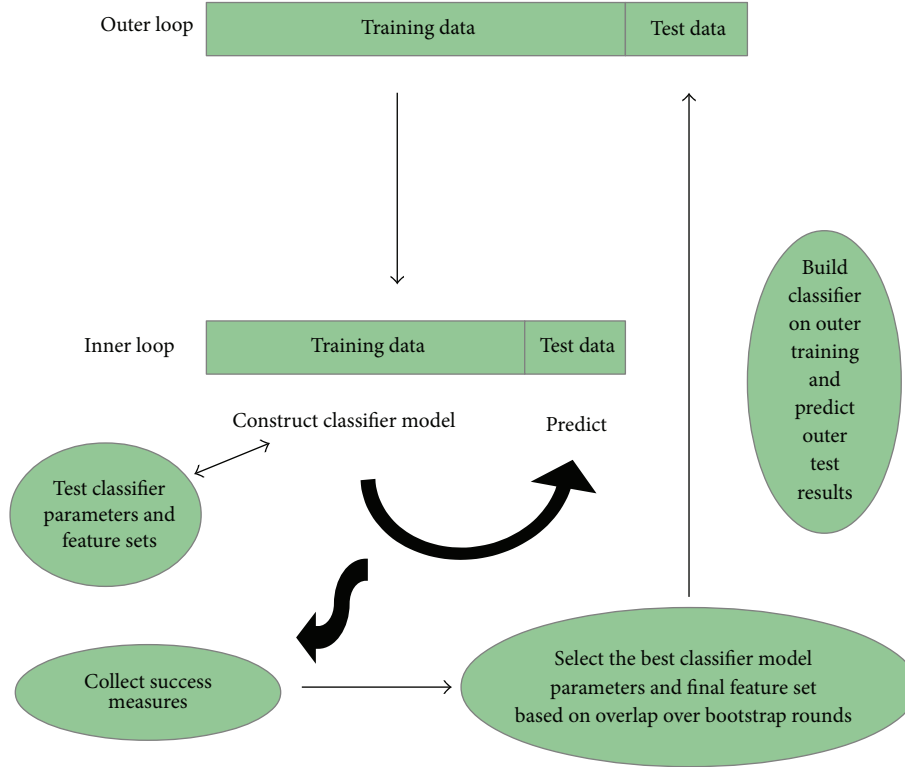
Outer loop

Training data

Test data

Inner loop

Training data

Test data

Build classifier on outer training and predict outer test results

Construct classifier model

Predict

Test classifier parameters and feature sets

Collect success measures

Select the best classifier model parameters and final feature set based on overlap over bootstrap rounds